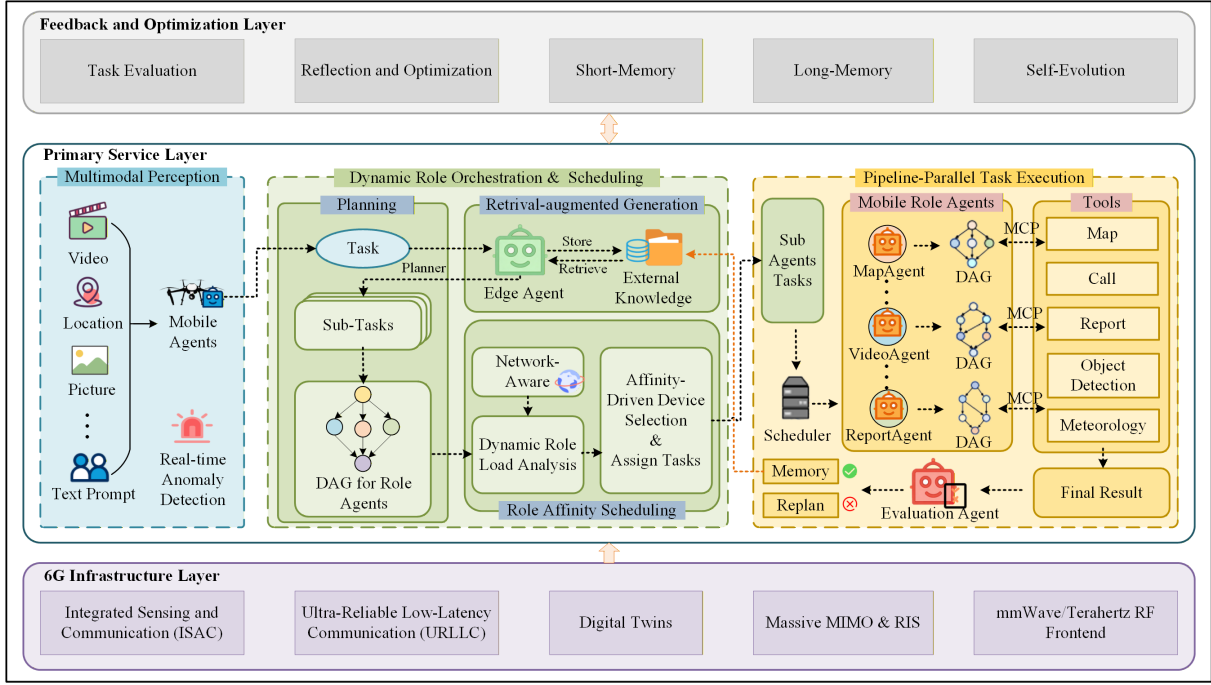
Feedback and Optimization Layer

Task Evaluation

Reflection and Optimization

Short-Memory

Long-Memory

Self-Evolution

Primary Service Layer

Multimodal Perception

Video

Location

Picture

Text Prompt

Mobile Agents

Real-time Anomaly Detection

Dynamic Role Orchestration & Scheduling

Planning

Task

Planner

Sub-Tasks

DAG for Role Agents

Retrival-augmented Generation

Edge Agent

Store

Retrieve

External Knowledge

Network-Aware

Dynamic Role Load Analysis

Affinity-Driven Device Selection & Assign Tasks

Role Affinity Scheduling

Pipeline-Parallel Task Execution

Sub Agents Tasks

Scheduler

Mobile Role Agents

MapAgent

DAG

VideoAgent

DAG

ReportAgent

DAG

MCP

MCP

MCP

Tools

Map

Call

Report

Object Detection

Meteorology

Final Result

Memory

Replan

Evaluation Agent

6G Infrastructure Layer

Integrated Sensing and Communication (ISAC)

Ultra-Reliable Low-Latency Communication (URLLC)

Digital Twins

Massive MIMO & RIS

mmWave/Terahertz RF Frontend